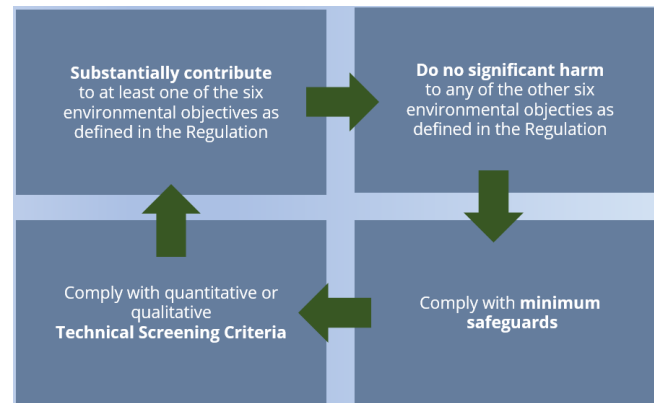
**Substantially contribute** to at least one of the six environmental objectives as defined in the Regulation

**Do no significant harm** to any of the other six environmental objecties as defined in the Regulation

Comply with **minimum safeguards**

Comply with quantitative or qualitative **Technical Screening Criteria**